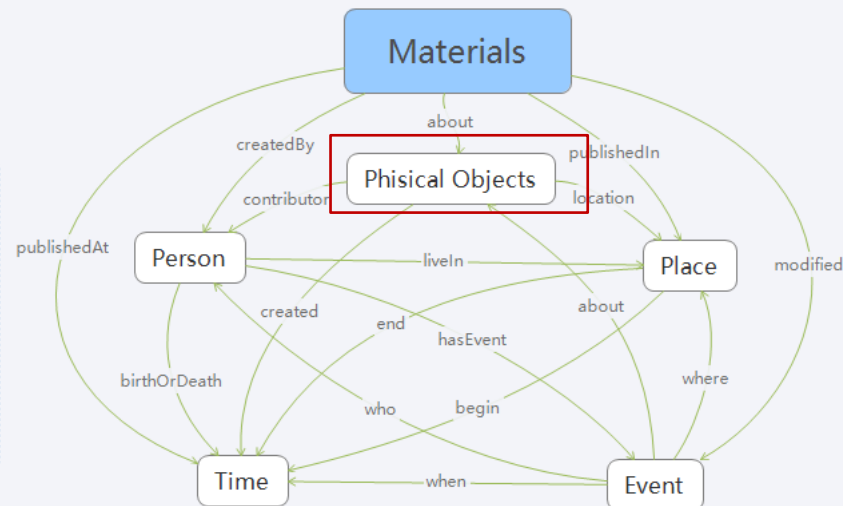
Materials

about

createdBy

publishedIn

Phisical Objects

contributor

location

publishedAt

Person

liveIn

Place

modified

created

end

about

hasEvent

birthOrDeath

where

who

begin

Time

when

Event